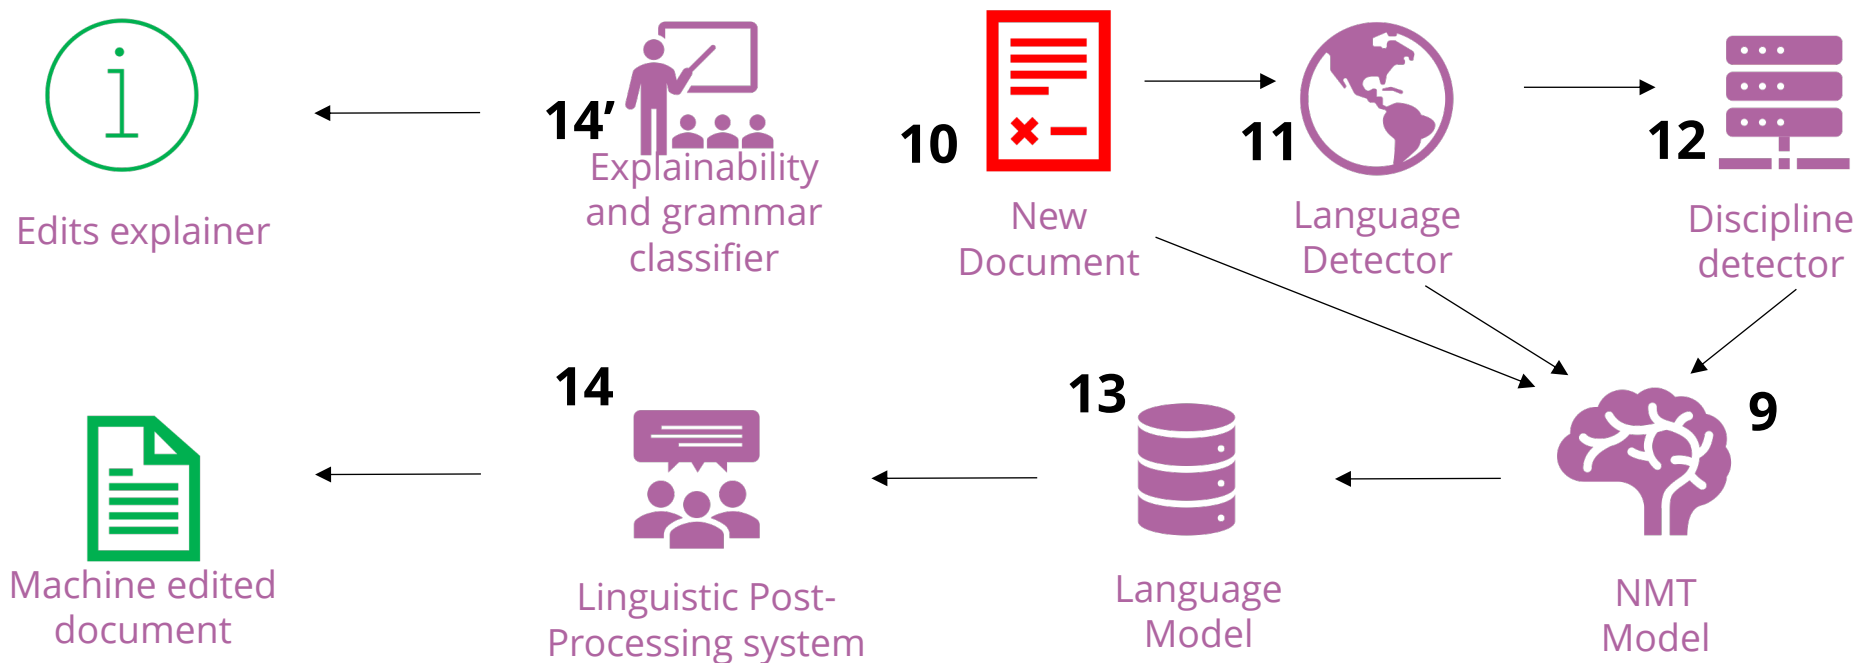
Edits explainer

14’
Explainability and grammar classifier

10
New Document

11
Language Detector

12
Discipline detector

Machine edited document

14
Linguistic Post-Processing system

13
Language Model

9
NMT Model